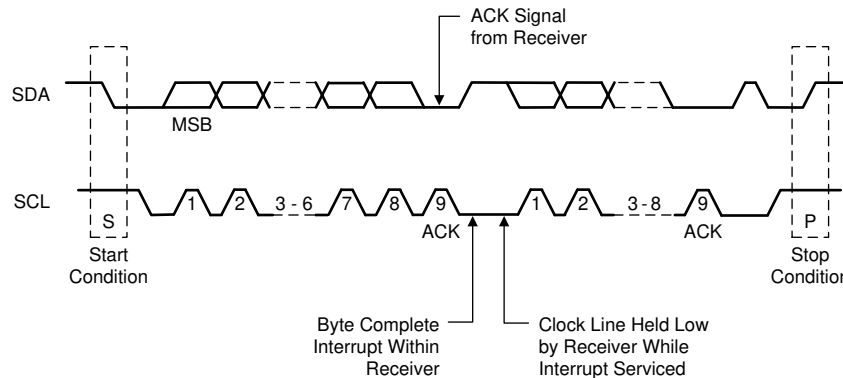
ACK Signal from Receiver

SDA

MSB

SCL

S

1

2

3 - 6

7

8

9

ACK

1

2

3 - 8

9

ACK

P

Start Condition

Stop Conditio

Byte Complete Interrupt Within Receiver

Clock Line Held Low by Receiver While Interrupt Serviced